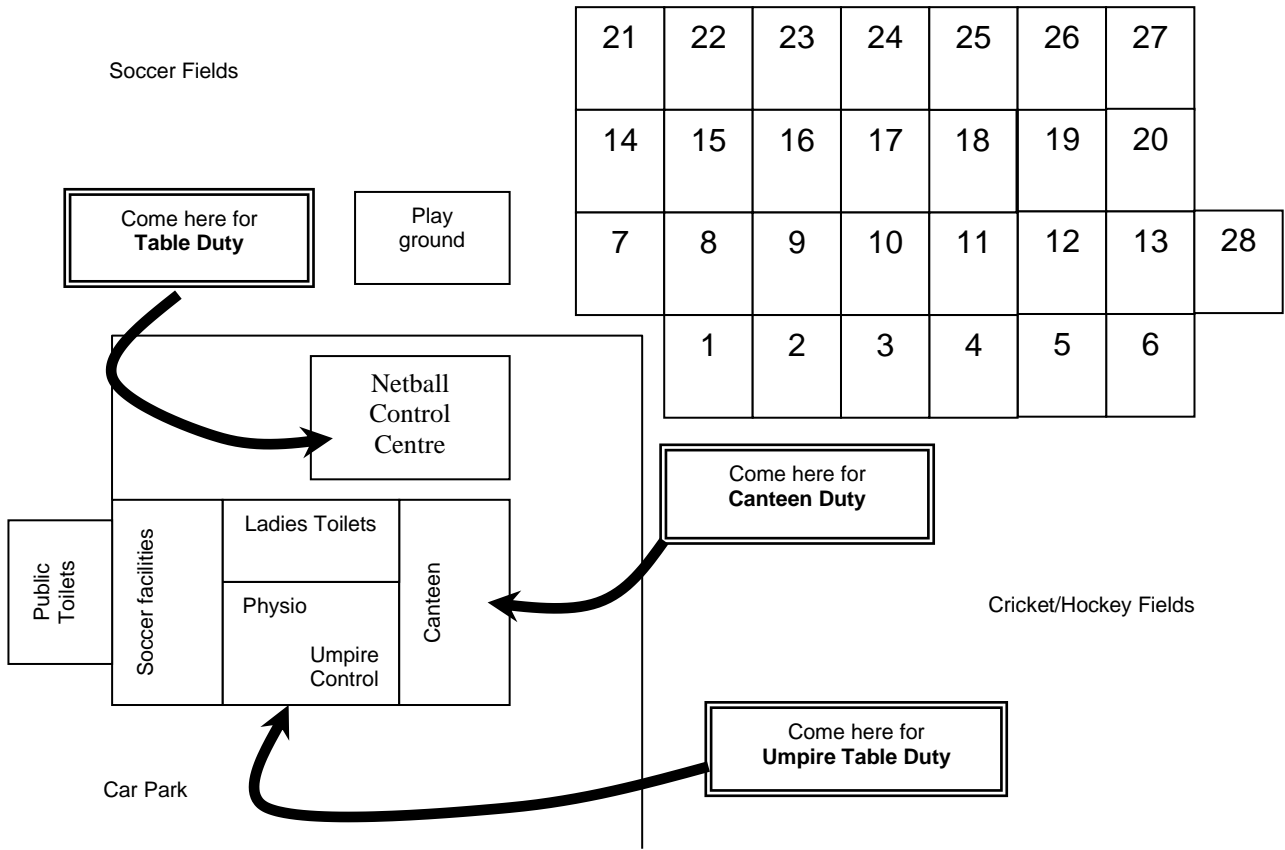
Soccer Fields

| 21 | 22 | 23 | 24 | 25 | 26 | 27 | |
|---|---|---|---|---|---|---|---|
| 14 | 15 | 16 | 17 | 18 | 19 | 20 | |
| 7 | 8 | 9 | 10 | 11 | 12 | 13 | 28 |
| | 1 | 2 | 3 | 4 | 5 | 6 | |

Come here for **Table Duty**

Play ground

Netball Control Centre

Come here for **Canteen Duty**

Public Toilets

Soccer facilities

Ladies Toilets

Physio

Umpire Control

Canteen

Cricket/Hockey Fields

Come here for **Umpire Table Duty**

Car Park